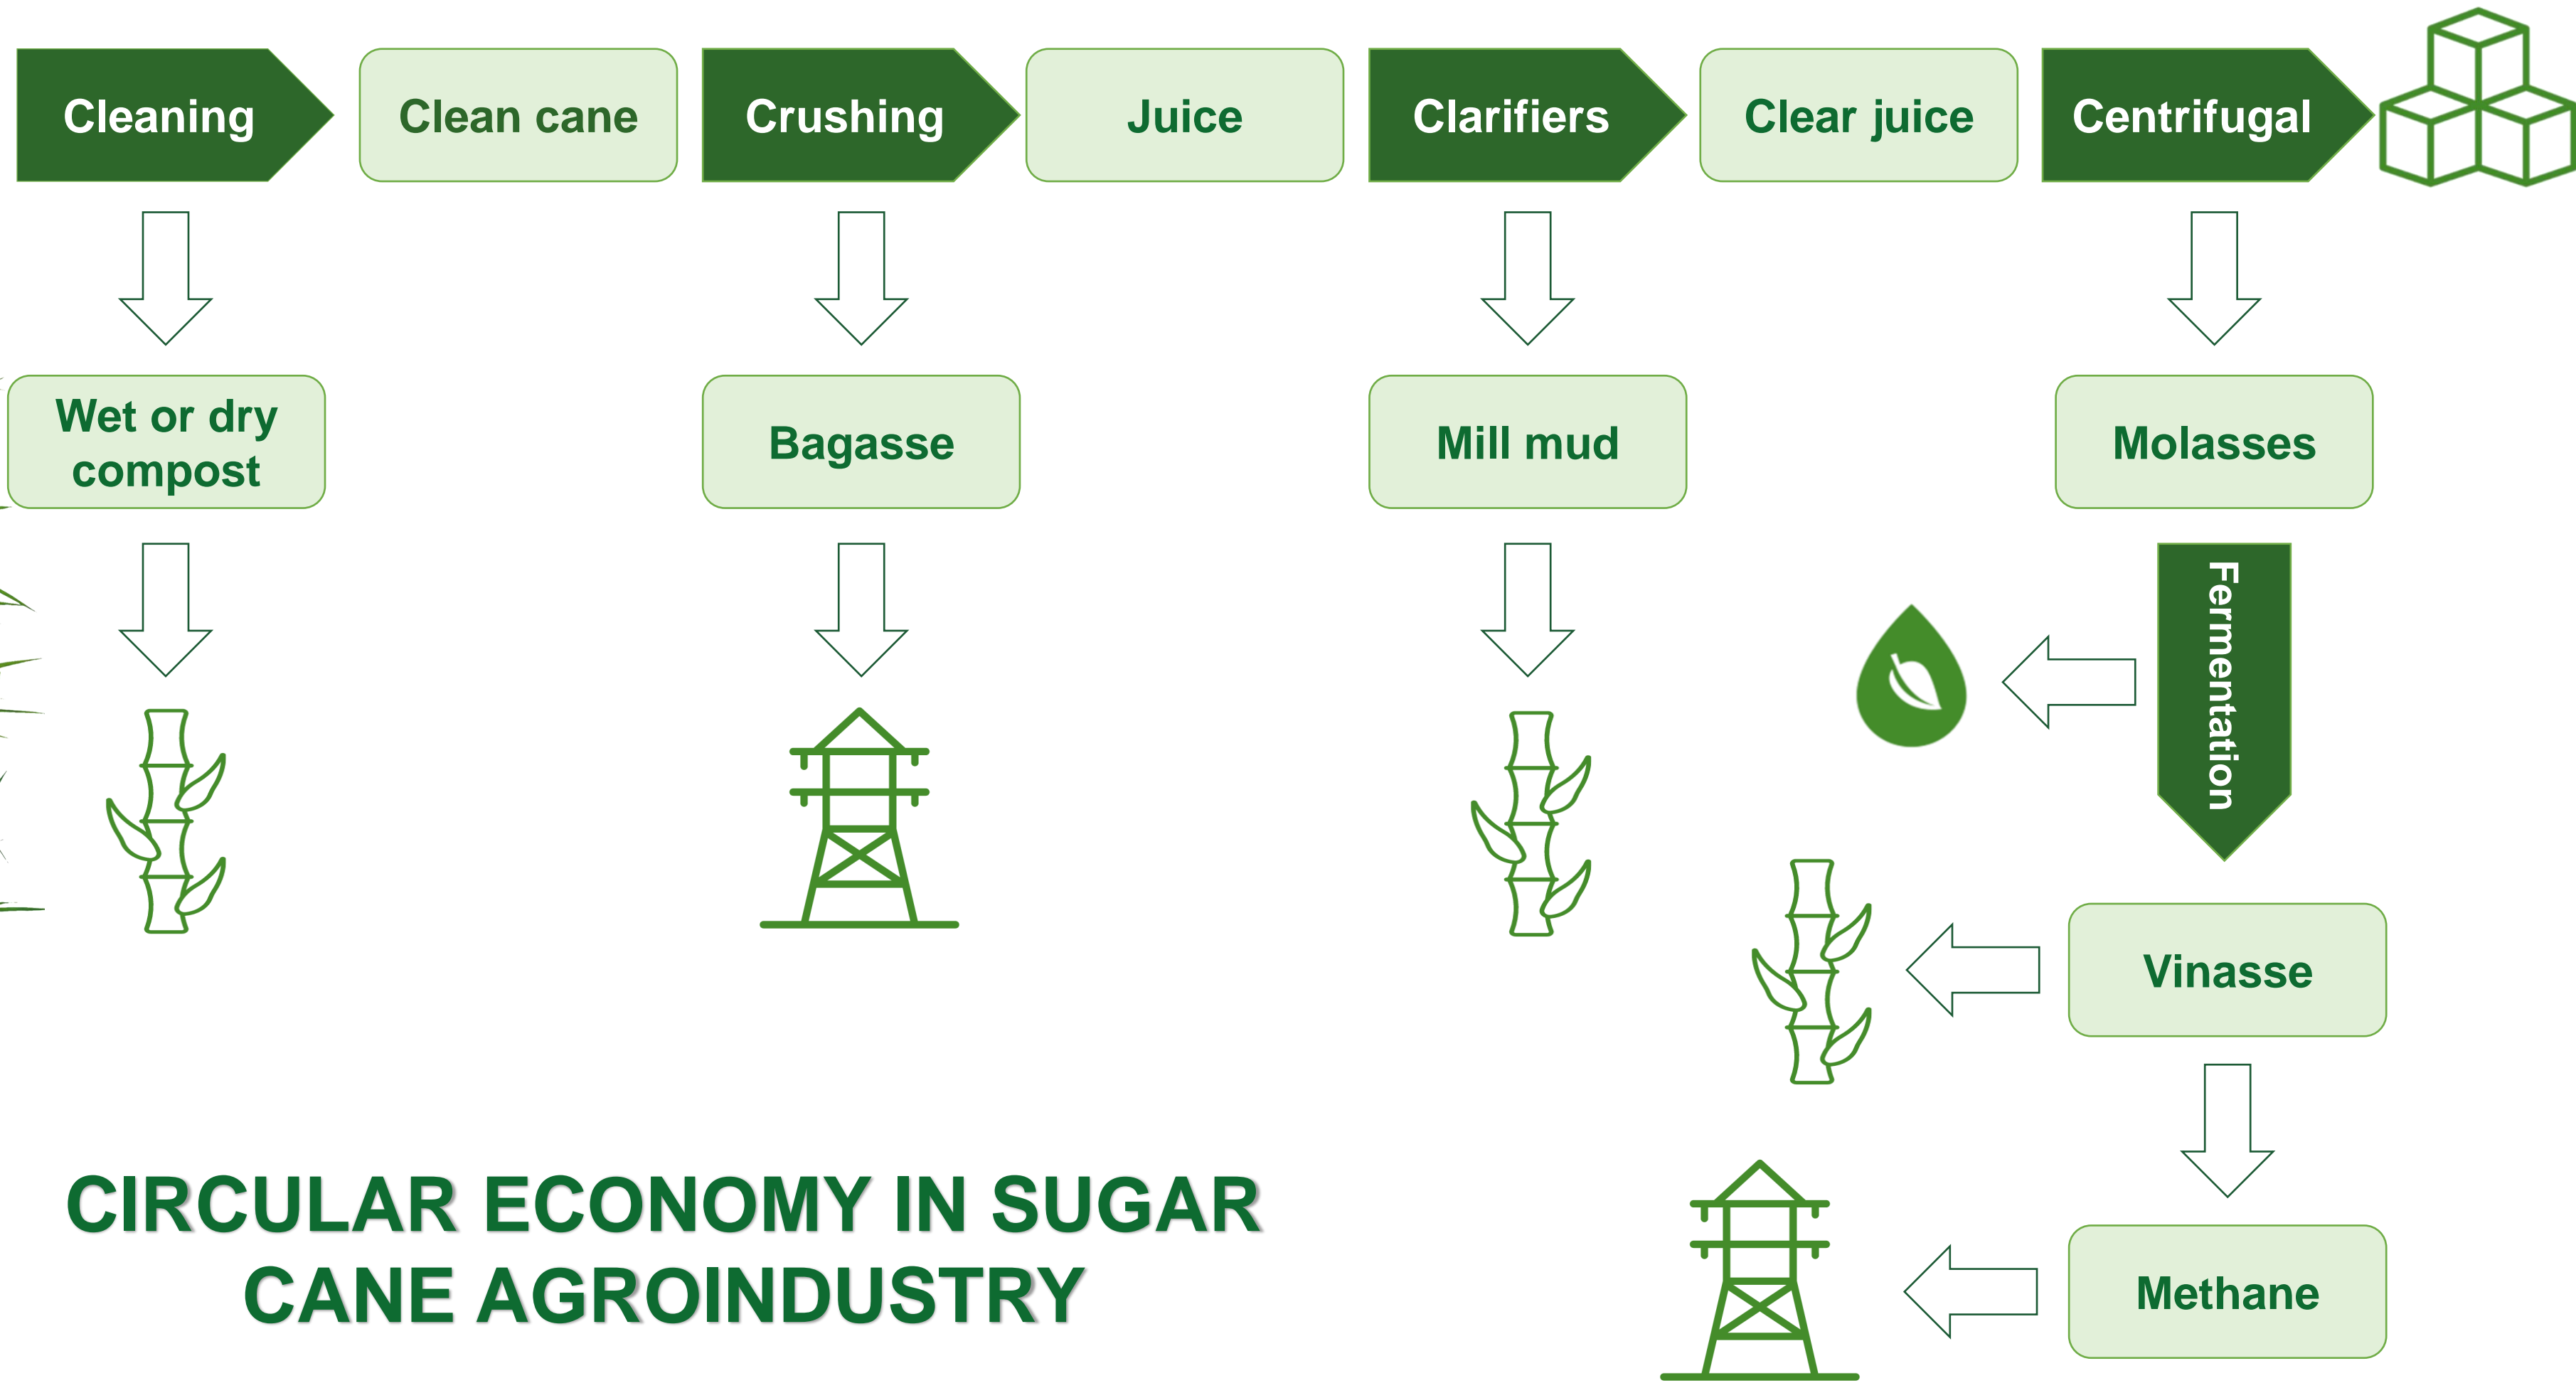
Cleaning

Clean cane

Crushing

Juice

Clarifiers

Clear juice

Centrifugal

Wet or dry compost

Bagasse

Mill mud

Molasses

Fermentation

Vinasse

Methane

CIRCULAR ECONOMY IN SUGAR CANE AGROINDUSTRY